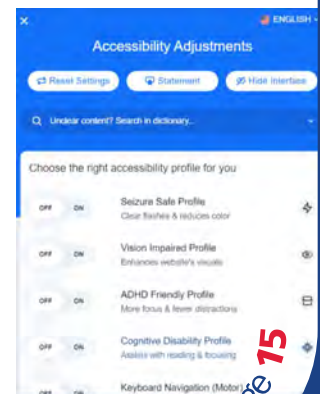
×

ENGLISH

Accessibility Adjustments

Reset Settings

Statement

Hide Interface

Unclear content? Search in dictionary...

Choose the right accessibility profile for you

OFF ON

Seizure Safe Profile

Clear flashes & reduces color

OFF ON

Vision Impaired Profile

Enhances website's visuals

OFF ON

ADHD Friendly Profile

More focus & fewer distractions

OFF ON

Cognitive Disability Profile

Assists with reading & focusing

OFF

Keyboard Navigation (Motor)

e 15